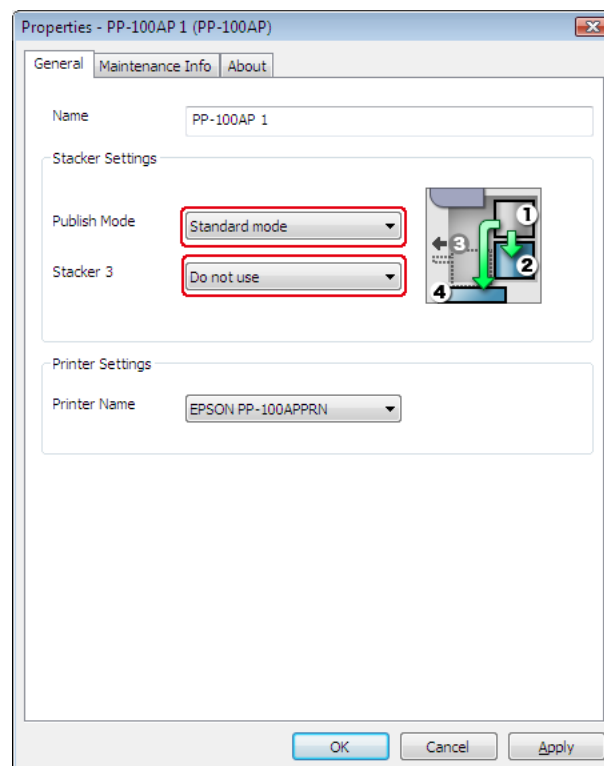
Properties - PP-100AP 1 (PP-100AP)

General | Maintenance Info | About

Name PP-100AP 1

Stacker Settings

Publish Mode Standard mode

Stacker 3 Do not use

1
2
3
4

Printer Settings

Printer Name EPSON PP-100APPRN

OK Cancel Apply